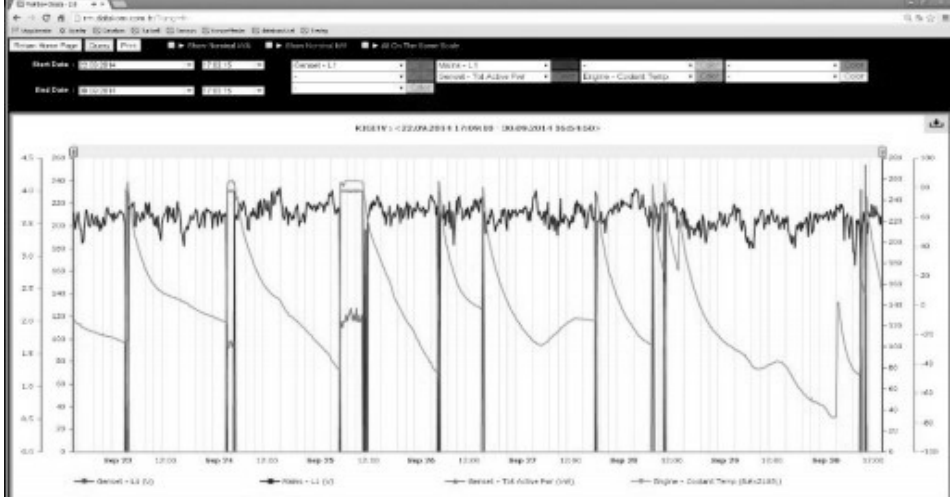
Show Nominal kVA
Show Nominal kW
All On The Same Scale

Start Date : 22.09.2014 17:03:15
End Date : 30.09.2014 17:03:15

Genset - L1
Mains - L1
Genset - Tot Active Pwr
Engine - Coolant Temp
Color

KIGTY : <22.09.2014 17:09:10 - 30.09.2014 16:54:50>

4.5 4.0 3.5 3.0 2.5 2.0 1.5 1.0 0.5 0.0
260 240 220 200 180 160 140 120 100 80 60 40 20 0

Sep 23 12:00 Sep 24 12:00 Sep 25 12:00 Sep 26 12:00 Sep 27 12:00 Sep 28 12:00 Sep 29 12:00 Sep 30 12:00

Genset - L1 (V)
Mains - L1 (V)
Genset - Tot Active Pwr (kW)
Engine - Coolant Temp (°C)